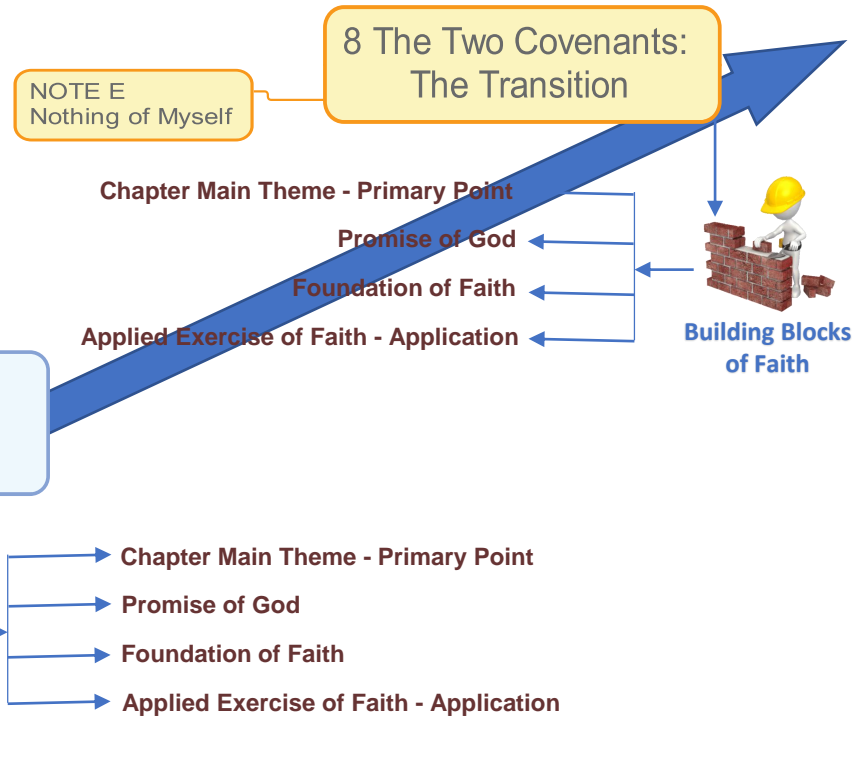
8 The Two Covenants: The Transition

NOTE E
Nothing of Myself

Chapter Main Theme - Primary Point

Promise of God

Foundation of Faith

Applied Exercise of Faith - Application

Building Blocks of Faith

Chapter Main Theme - Primary Point

Promise of God

Foundation of Faith

Applied Exercise of Faith - Application